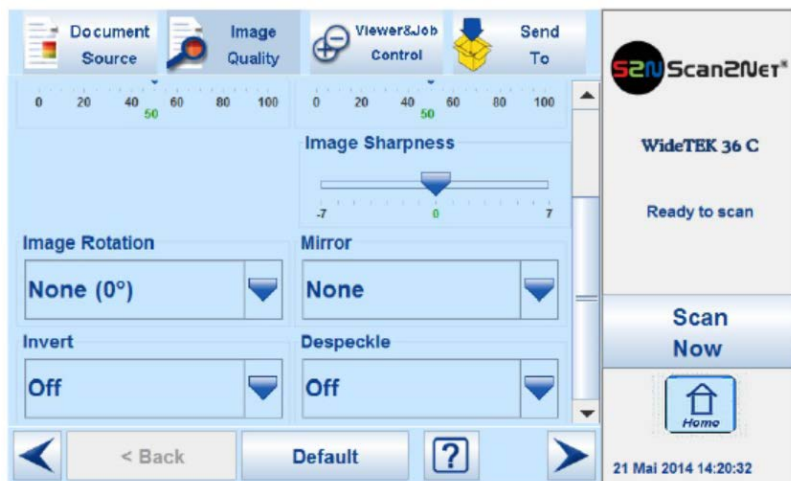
Document Source

Image Quality

Viewer&Job Control

Send To

S2N Scan2Net®

0 20 40 50 60 80 100

0 20 40 50 60 80 100

Image Sharpness

-7 0 7

WideTEK 36 C

Ready to scan

Image Rotation

None (0°)

Mirror

None

Scan Now

Invert

Off

Despeckle

Off

Home

< Back

Default

?

21 Mai 2014 14:20:32